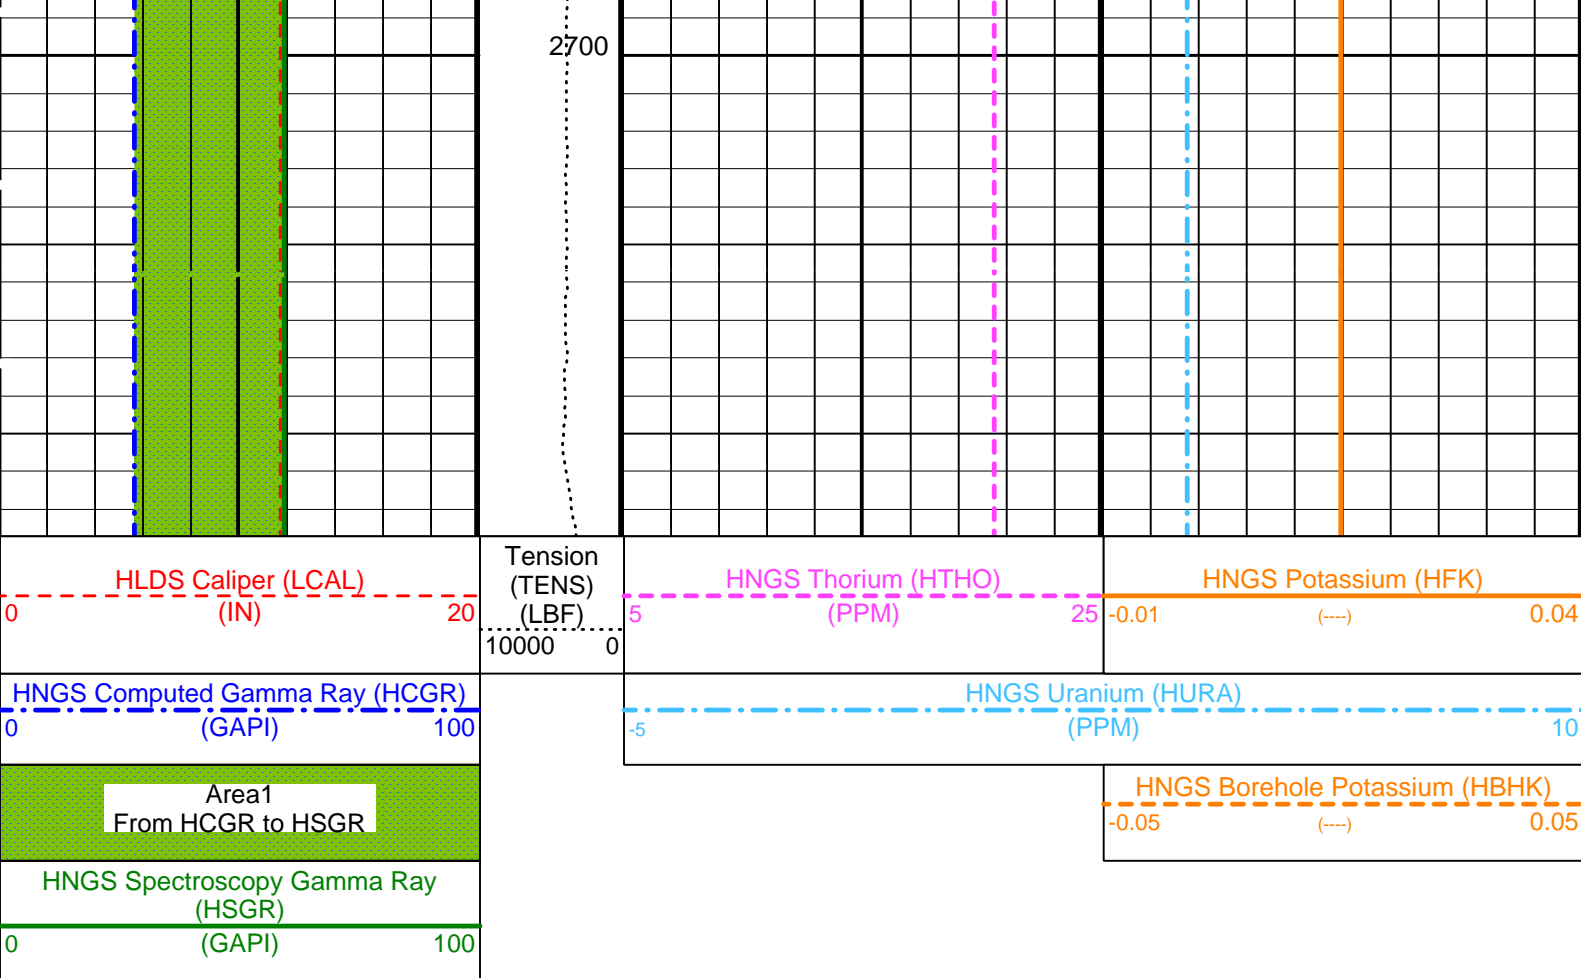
2700

HLDS Caliper (LCAL)
0 (IN) 20

Tension (TENS) (LBF)
10000 0

HNGS Thorium (HTHO)
5 (PPM) 25

HNGS Potassium (HFK)
-0.01 (----) 0.04

HNGS Computed Gamma Ray (HCGR)
0 (GAPI) 100

HNGS Uranium (HURA)
-5 (PPM) 10

Area1
From HCGR to HSGR

HNGS Borehole Potassium (HBHK)
-0.05 (----) 0.05

HNGS Spectroscopy Gamma Ray (HSGR)
0 (GAPI) 100